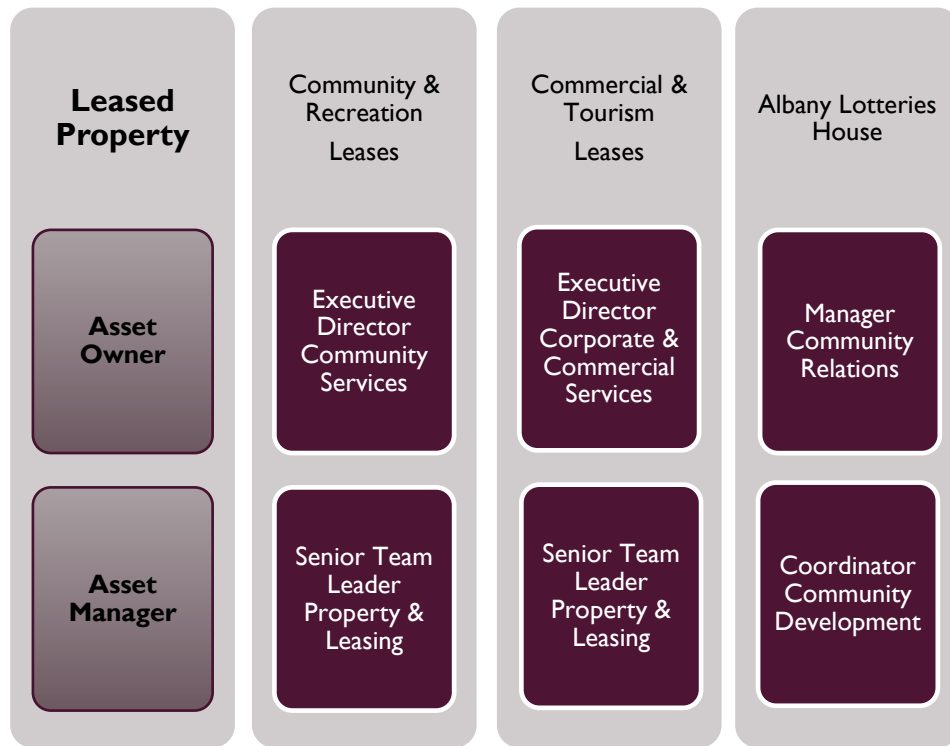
Leased Property

Asset Owner

Asset Manager

Community & Recreation Leases

Executive Director Community Services

Senior Team Leader Property & Leasing

Commercial & Tourism Leases

Executive Director Corporate & Commercial Services

Senior Team Leader Property & Leasing

Albany Lotteries House

Manager Community Relations

Coordinator Community Development